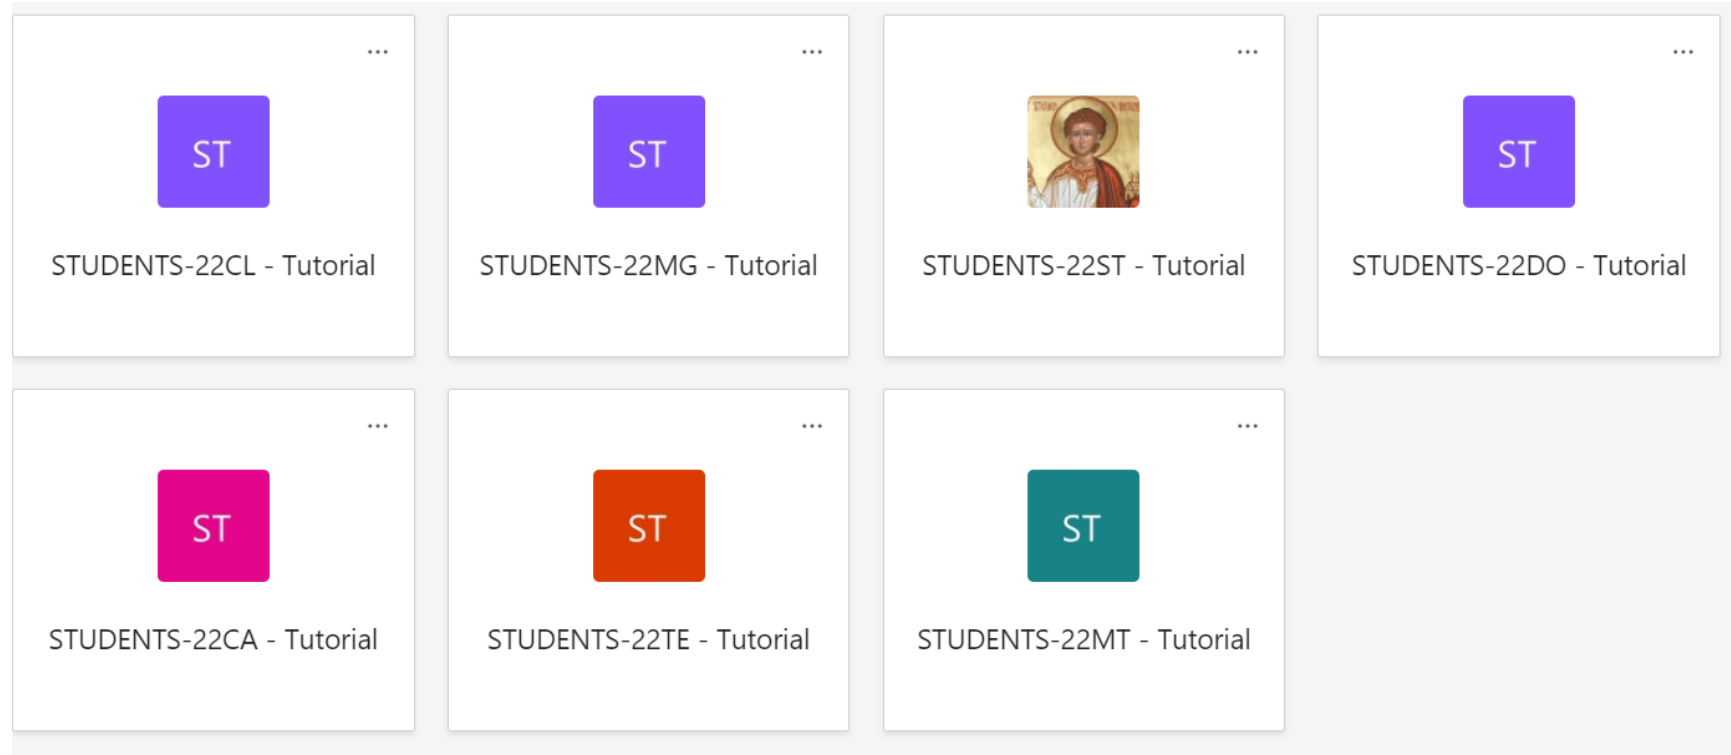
...

ST

STUDENTS-22CL - Tutorial

...

ST

STUDENTS-22MG - Tutorial

...

STUDENTS-22ST - Tutorial

...

ST

STUDENTS-22DO - Tutorial

...

ST

STUDENTS-22CA - Tutorial

...

ST

STUDENTS-22TE - Tutorial

...

ST

STUDENTS-22MT - Tutorial